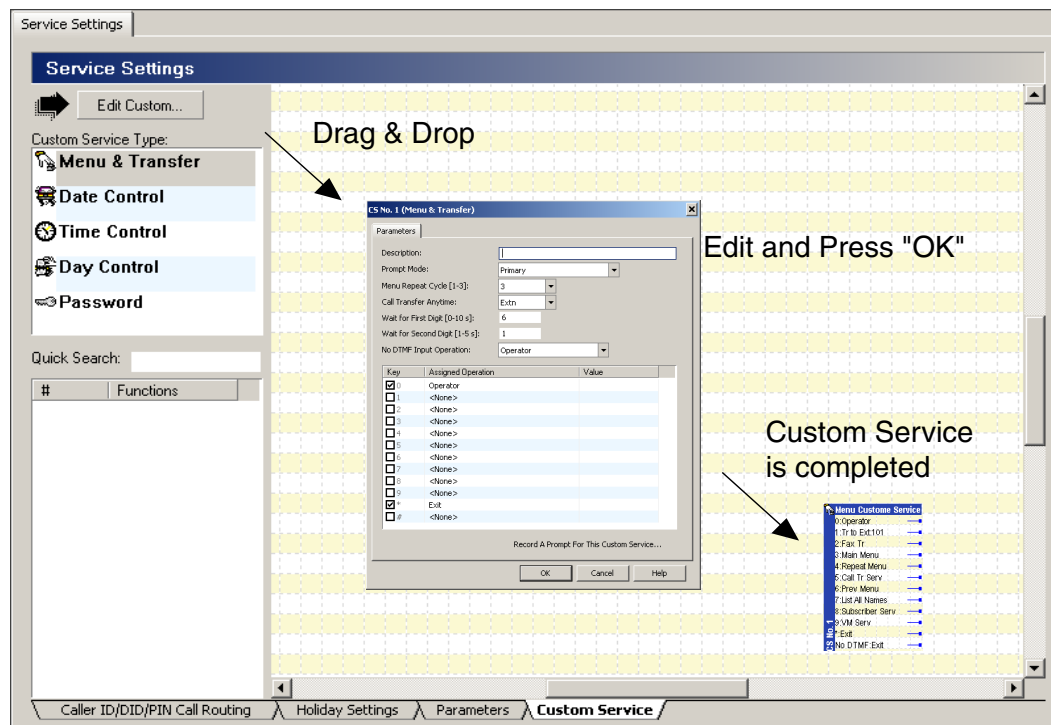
Service Settings

Service Settings

Edit Custom...

Custom Service Type:

Menu & Transfer

Date Control

Time Control

Day Control

Password

Quick Search:

| # | Functions |
|---|---|

Drag & Drop

CS No. 1 (Menu & Transfer)

Parameters

Description:

Prompt Mode: Primary

Menu Repeat Cycle [1-3]: 3

Call Transfer Anytime: Extn

Wait for First Digit [0-10 s]: 6

Wait for Second Digit [1-5 s]: 1

No DTMF Input Operation: Operator

| Key | Assigned Operation | Value |
|---|---|---|
| 0 | Operator | |
| 1 | <None> | |
| 2 | <None> | |
| 3 | <None> | |
| 4 | <None> | |
| 5 | <None> | |
| 6 | <None> | |
| 7 | <None> | |
| 8 | <None> | |
| 9 | <None> | |
| * | Exit | |
| # | <None> | |

Record A Prompt For This Custom Service...

OK Cancel Help

Edit and Press "OK"

Custom Service is completed

Menu Custome Service
0:Operator
1:Tr to Ext:101
2:Fax Tr
3:Main Menu
4:Repeat Menu
5:Call Tr Serv
6:Prev Menu
7:List All Names
8:Subscriber Serv
9:VM Serv
*:Exit
No DTMF:Exit
CS No. 1

Caller ID/DID/PIN Call Routing | Holiday Settings | Parameters | Custom Service